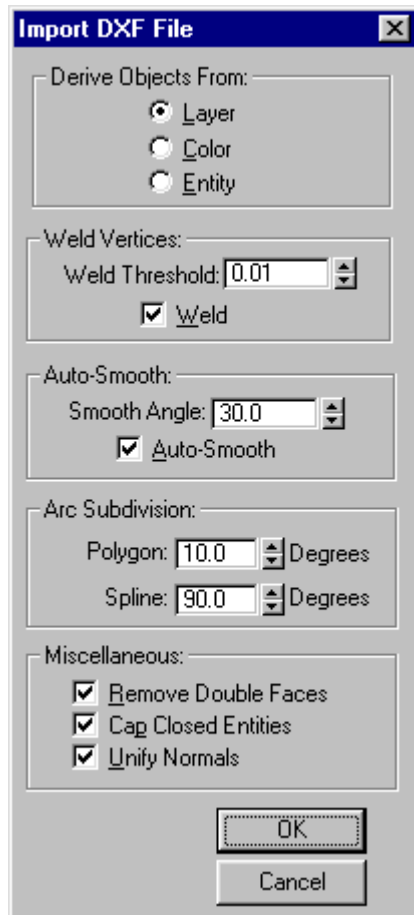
Import DXF File

Derive Objects From:

Layer

Color

Entity

Weld Vertices:

Weld Threshold: 0.01

Weld

Auto-Smooth:

Smooth Angle: 30.0

Auto-Smooth

Arc Subdivision:

Polygon: 10.0 Degrees

Spline: 90.0 Degrees

Miscellaneous:

Remove Double Faces

Cap Closed Entities

Unify Normals

OK

Cancel